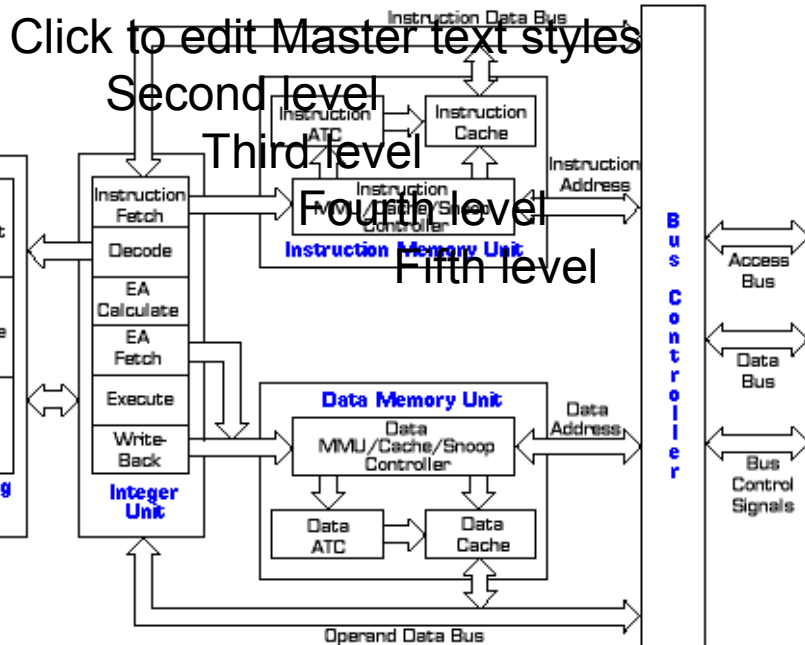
Click to edit Master text styles
Second level
Third level
Fourth level
Fifth level

Instruction Data Bus

Instruction ATC

Instruction Cache

Instruction MMU/Cache/Snoop Controller

Instruction Memory Unit

Instruction Address

Instruction Fetch

Decode

EA Calculate

EA Fetch

Execute

Write-Back

Integer Unit

Data Memory Unit

Data MMU/Cache/Snoop Controller

Data Address

Data ATC

Data Cache

Operand Data Bus

Bus Controller

Access Bus

Data Bus

Bus Control Signals

t

e

g